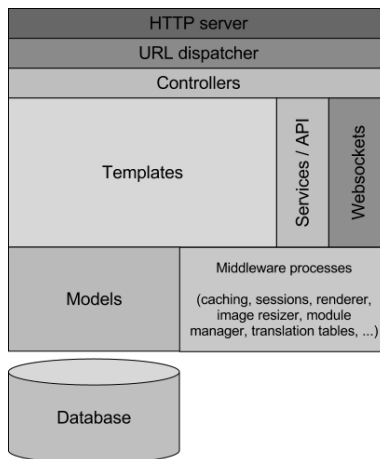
HTTP server

URL dispatcher

Controllers

Templates

Services / API

Websockets

Models

Middleware processes

(caching, sessions, renderer, image resizer, module manager, translation tables, ...)

Database